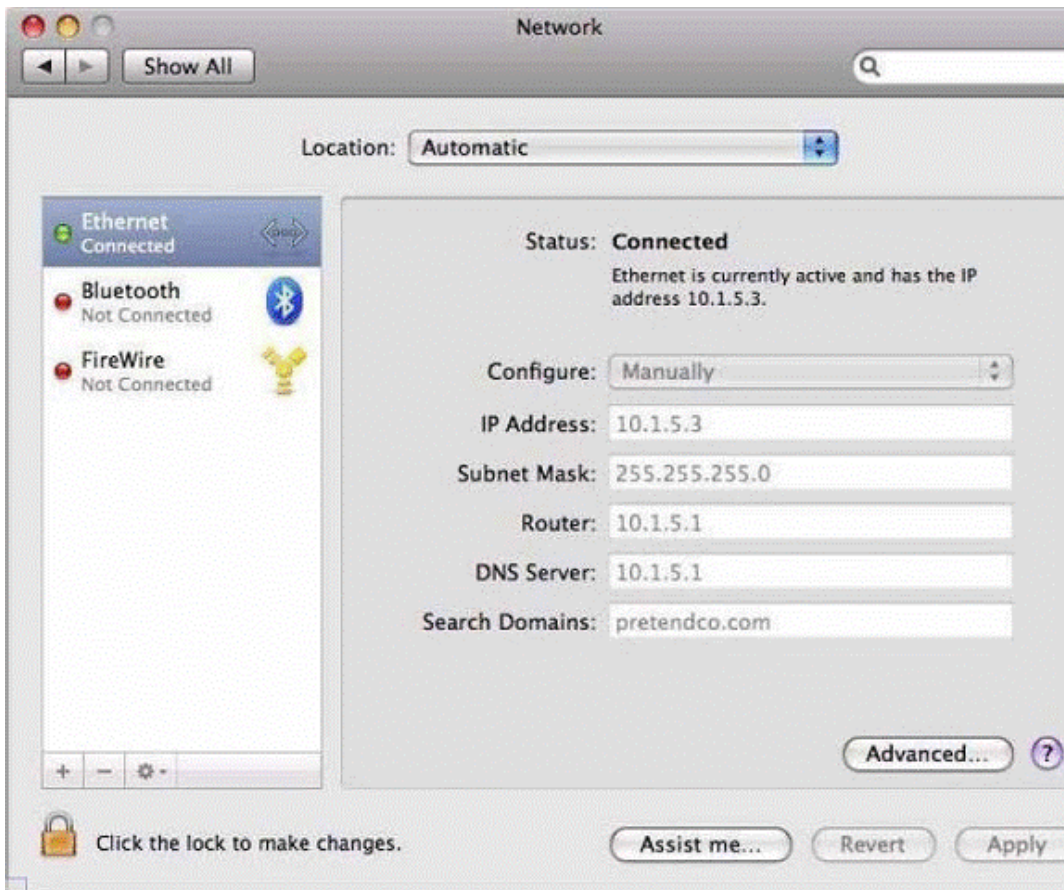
Network

Show All

Location: Automatic

Ethernet
Connected

Bluetooth
Not Connected

FireWire
Not Connected

Status: Connected

Ethernet is currently active and has the IP address 10.1.5.3.

Configure: Manually

IP Address: 10.1.5.3

Subnet Mask: 255.255.255.0

Router: 10.1.5.1

DNS Server: 10.1.5.1

Search Domains: pretendco.com

Advanced...

?

Click the lock to make changes.

Assist me...

Revert

Apply